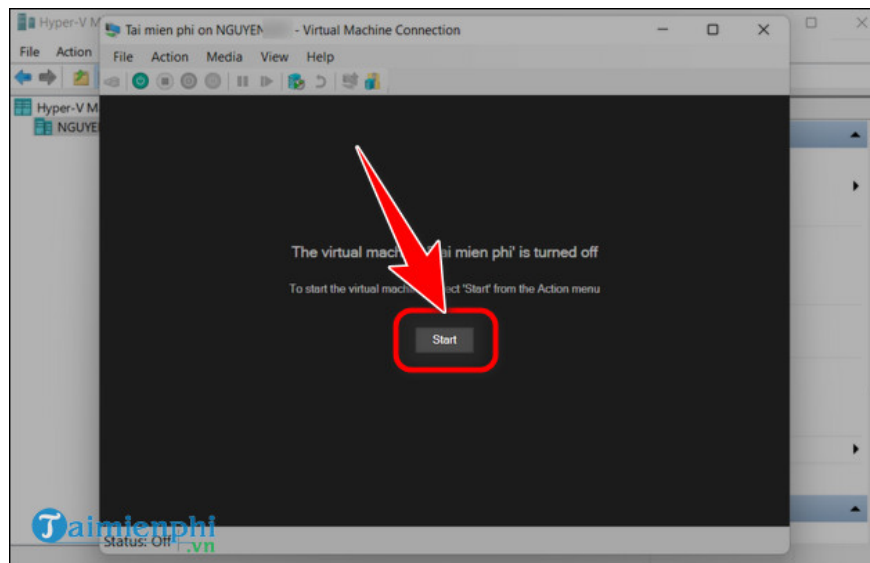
Hyper-V M
File Action
Hyper-V M
NGUYE

Tai mien phi on NGUYEN - Virtual Machine Connection
File Action Media View Help

The virtual mach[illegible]ai mien phi' is turned off
To start the virtual mach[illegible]ect 'Start' from the Action menu
Start

Status: Off

Taimienphi.vn